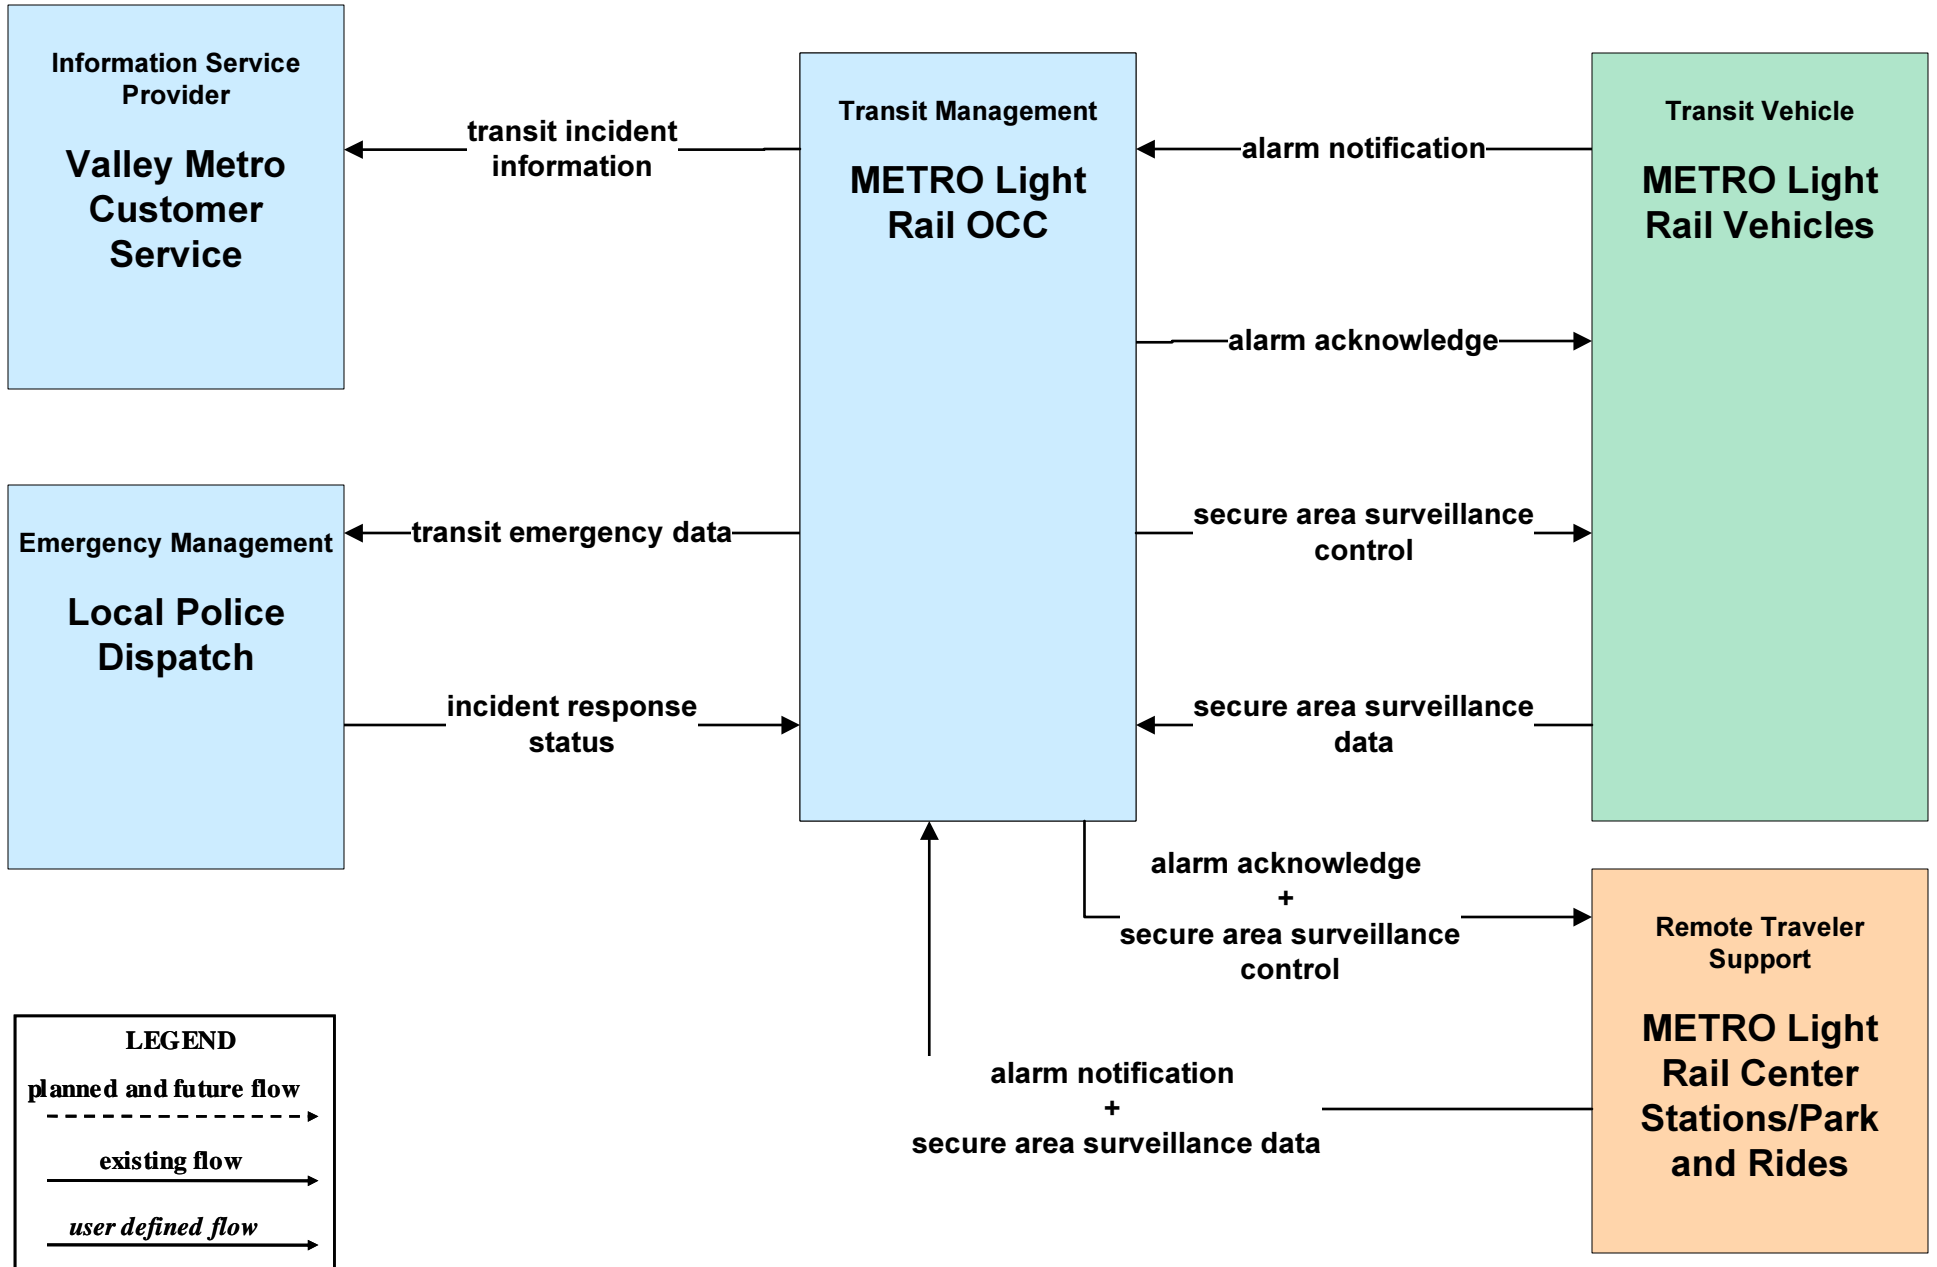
Information Service Provider

Valley Metro Customer Service

transit incident information

Transit Management

METRO Light Rail OCC

alarm notification

Transit Vehicle

METRO Light Rail Vehicles

alarm acknowledge

Emergency Management

Local Police Dispatch

transit emergency data

secure area surveillance control

incident response status

secure area surveillance data

alarm acknowledge + secure area surveillance control

Remote Traveler Support

METRO Light Rail Center Stations/Park and Rides

alarm notification + secure area surveillance data

LEGEND

planned and future flow

existing flow

user defined flow